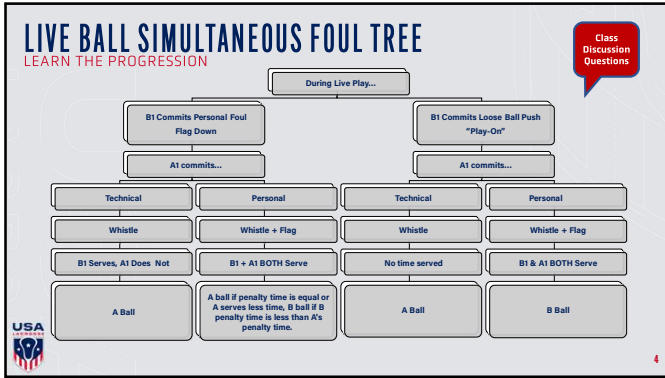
LIVE BALL SIMULTANEOUS FOUL TREE
LEARN THE PROGRESSION

Class Discussion Questions

During Live Play...

B1 Commits Personal Foul Flag Down

B1 Commits Loose Ball Push "Play-On"

A1 commits...

A1 commits...

Technical

Personal

Technical

Personal

Whistle

Whistle + Flag

Whistle

Whistle + Flag

B1 Serves, A1 Does Not

B1 + A1 BOTH Serve

No time served

B1 & A1 BOTH Serve

A Ball

A ball if penalty time is equal or A serves less time, B ball if B penalty time is less than A's penalty time.

A Ball

B Ball

USA LACROSSE

4